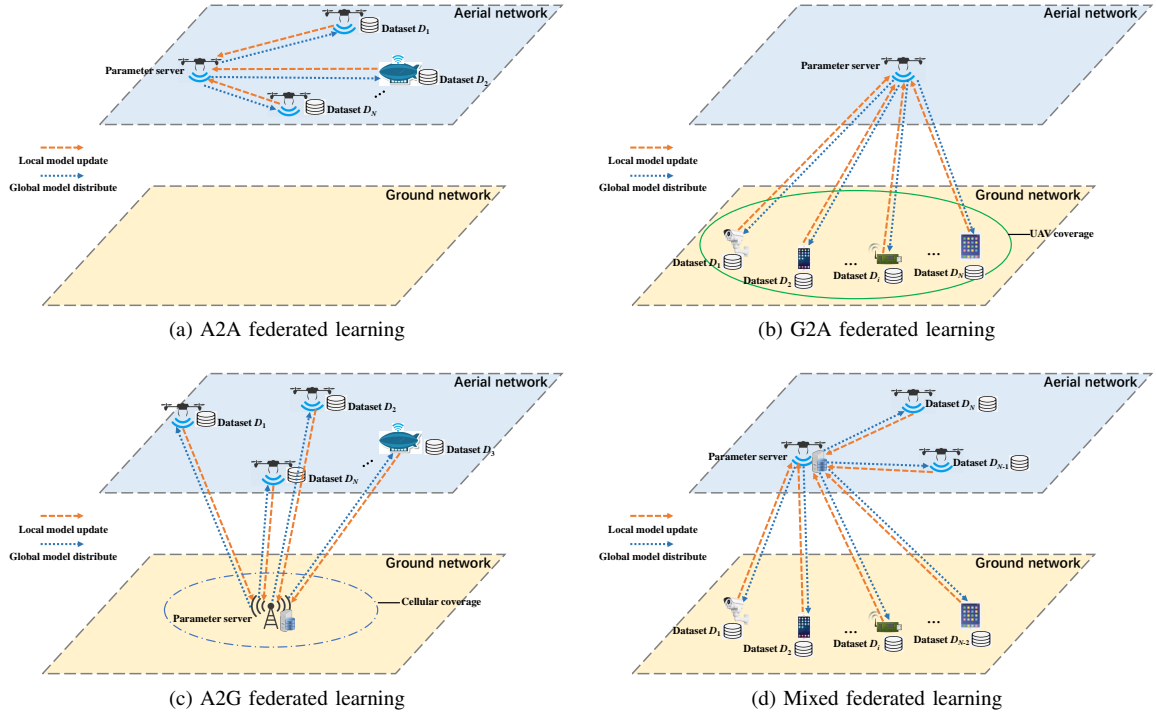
Aerial network
Dataset $D_1$
Parameter server
Dataset $D_2$
Dataset $D_N$
Local model update
Global model distribute
Ground network

(a) A2A federated learning

Aerial network
Parameter server
Local model update
Global model distribute
Ground network
UAV coverage
Dataset $D_1$
Dataset $D_2$
Dataset $D_i$
Dataset $D_N$

(b) G2A federated learning

Aerial network
Dataset $D_1$
Dataset $D_2$
Dataset $D_N$
Dataset $D_3$
Local model update
Global model distribute
Ground network
Parameter server
Cellular coverage

(c) A2G federated learning

Aerial network
Dataset $D_N$
Parameter server
Dataset $D_{N-1}$
Local model update
Global model distribute
Ground network
Dataset $D_1$
Dataset $D_2$
Dataset $D_i$
Dataset $D_{N-2}$

(d) Mixed federated learning